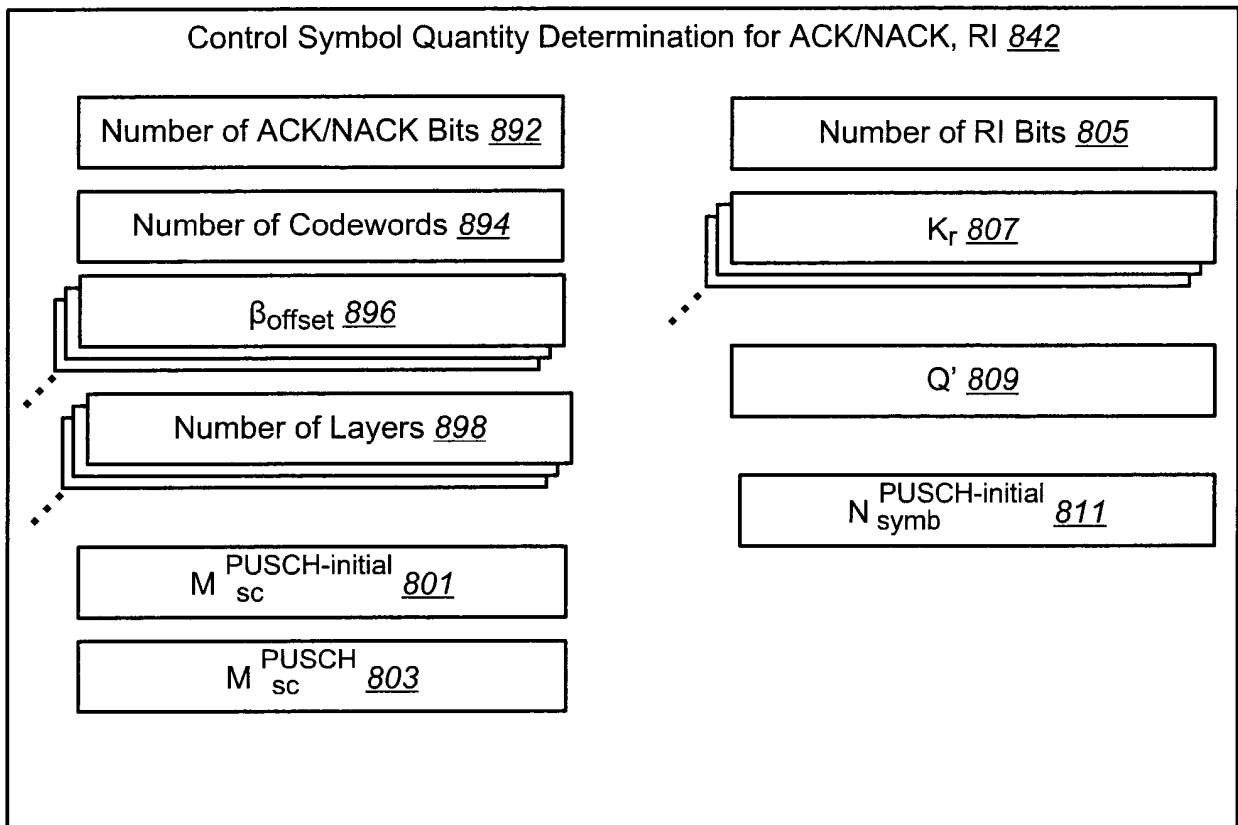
Control Symbol Quantity Determination for ACK/NACK, RI 842

Number of ACK/NACK Bits 892

Number of Codewords 894

$\beta_{offset}$ 896

Number of Layers 898

$M_{sc}^{PUSCH\text{-}initial}$ 801

$M_{sc}^{PUSCH}$ 803

Number of RI Bits 805

$K_r$ 807

Q' 809

$N_{symb}^{PUSCH\text{-}initial}$ 811